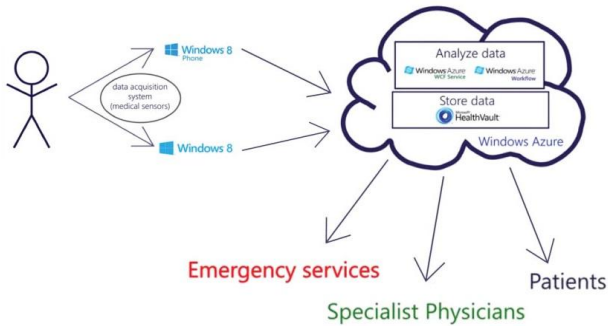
Windows 8 Phone

data acquisition system (medical sensors)

Windows 8

Analyze data

Windows Azure WCF Service

Windows Azure Workflow

Store data

Microsoft HealthVault

Windows Azure

Emergency services

Specialist Physicians

Patients